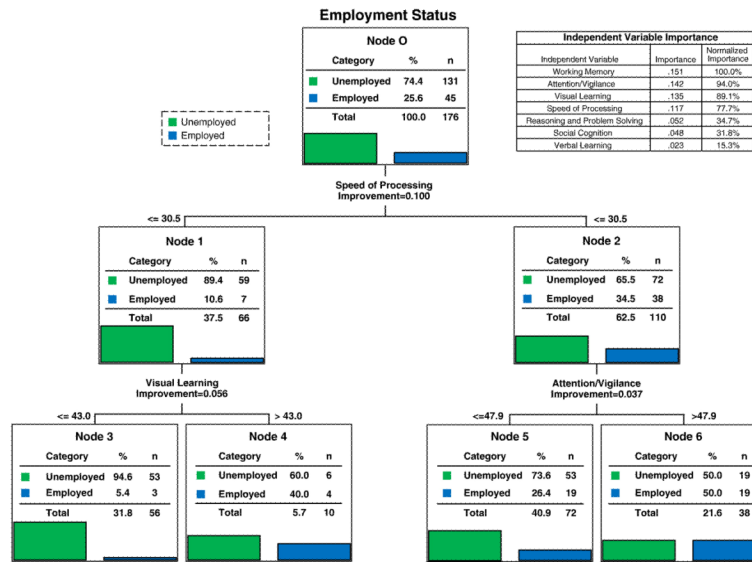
Employment Status

Unemployed
Employed

Node O

| Category | % | n |
|---|---|---|
| Unemployed | 74.4 | 131 |
| Employed | 25.6 | 45 |
| Total | 100.0 | 176 |

Independent Variable Importance

| Independent Variable | Importance | Normalized Importance |
|---|---|---|
| Working Memory | .151 | 100.0% |
| Attention/Vigilance | .142 | 94.0% |
| Visual Learning | .135 | 89.1% |
| Speed of Processing | .117 | 77.7% |
| Reasoning and Problem Solving | .052 | 34.7% |
| Social Cognition | .048 | 31.8% |
| Verbal Learning | .023 | 15.3% |

Speed of Processing
Improvement=0.100

<= 30.5

<= 30.5

Node 1

| Category | % | n |
|---|---|---|
| Unemployed | 89.4 | 59 |
| Employed | 10.6 | 7 |
| Total | 37.5 | 66 |

Node 2

| Category | % | n |
|---|---|---|
| Unemployed | 65.5 | 72 |
| Employed | 34.5 | 38 |
| Total | 62.5 | 110 |

Visual Learning
Improvement=0.056

<= 43.0

> 43.0

Attention/Vigilance
Improvement=0.037

<=47.9

>47.9

Node 3

| Category | % | n |
|---|---|---|
| Unemployed | 94.6 | 53 |
| Employed | 5.4 | 3 |
| Total | 31.8 | 56 |

Node 4

| Category | % | n |
|---|---|---|
| Unemployed | 60.0 | 6 |
| Employed | 40.0 | 4 |
| Total | 5.7 | 10 |

Node 5

| Category | % | n |
|---|---|---|
| Unemployed | 73.6 | 53 |
| Employed | 26.4 | 19 |
| Total | 40.9 | 72 |

Node 6

| Category | % | n |
|---|---|---|
| Unemployed | 50.0 | 19 |
| Employed | 50.0 | 19 |
| Total | 21.6 | 38 |